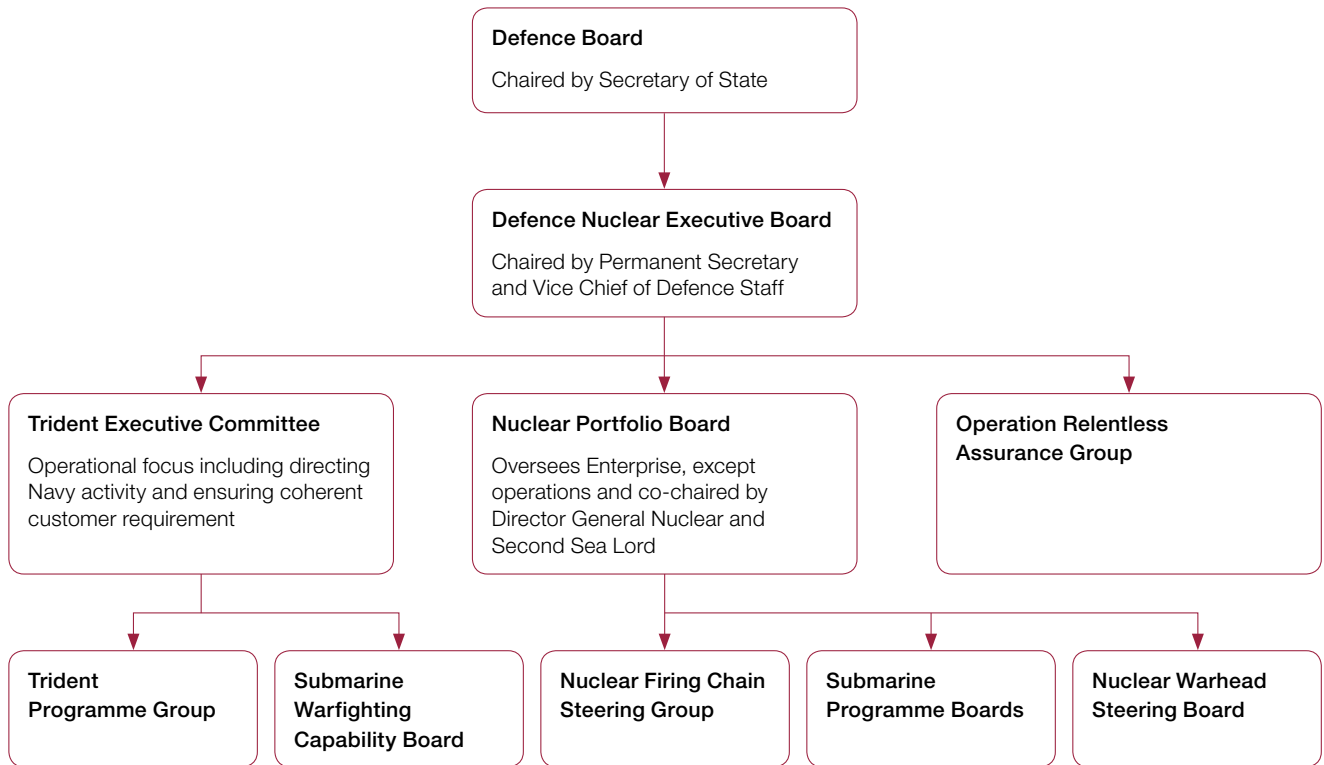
Defence Board

Chaired by Secretary of State

Defence Nuclear Executive Board

Chaired by Permanent Secretary and Vice Chief of Defence Staff

Trident Executive Committee

Operational focus including directing Navy activity and ensuring coherent customer requirement

Nuclear Portfolio Board

Oversees Enterprise, except operations and co-chaired by Director General Nuclear and Second Sea Lord

Operation Relentless Assurance Group

Trident Programme Group

Submarine Warfighting Capability Board

Nuclear Firing Chain Steering Group

Submarine Programme Boards

Nuclear Warhead Steering Board